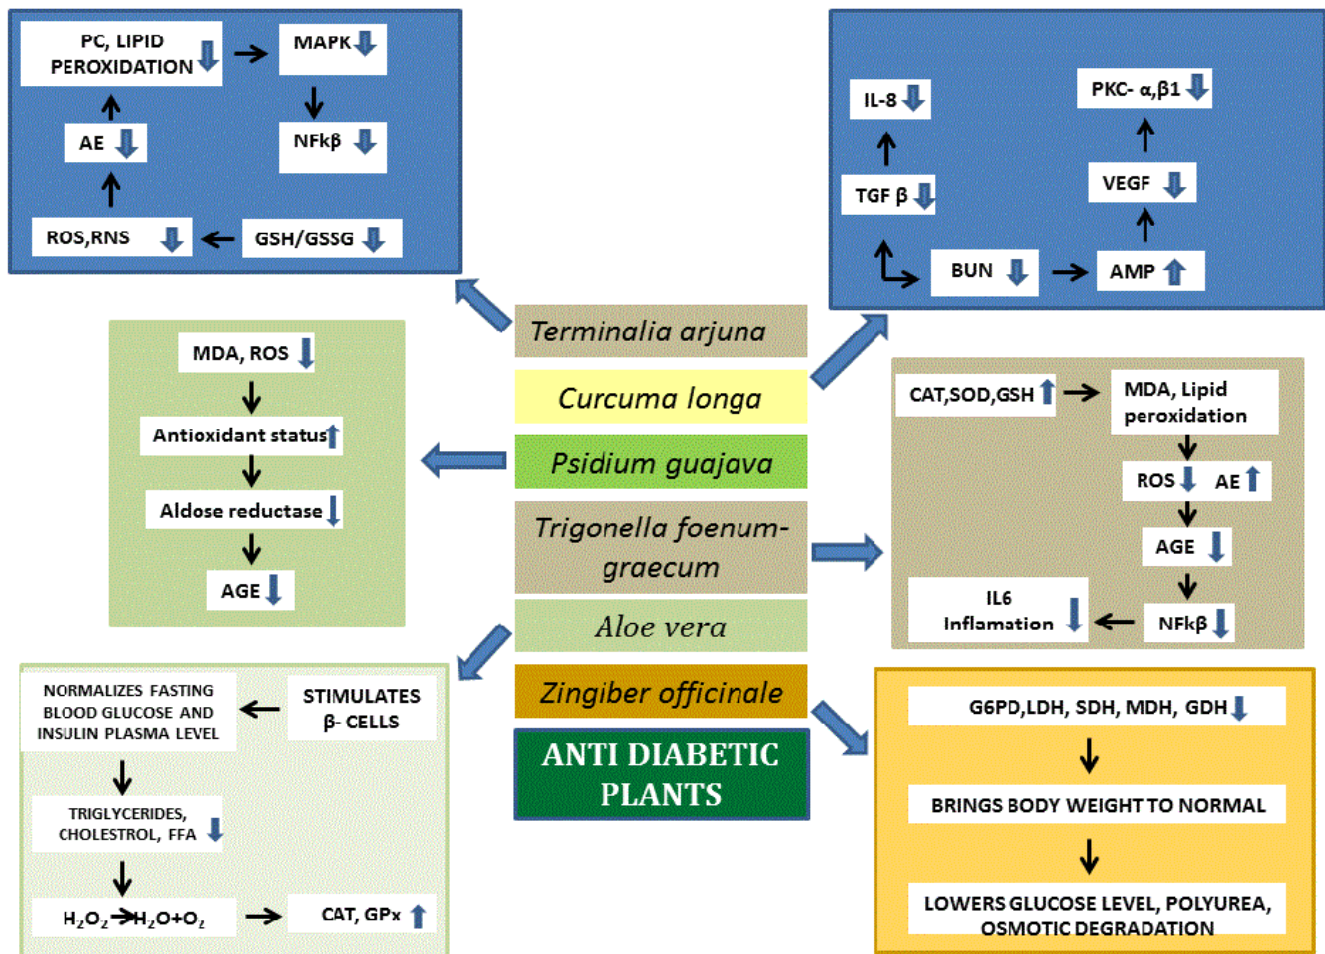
PC, LIPID PEROXIDATION

MAPK

AE

NFkβ

ROS,RNS

GSH/GSSG

IL-8

PKC- α,β1

TGF β

VEGF

BUN

AMP

Terminalia arjuna

Curcuma longa

Psidium guajava

Trigonella foenum-graecum

Aloe vera

Zingiber officinale

ANTI DIABETIC PLANTS

MDA, ROS

Antioxidant status

Aldose reductase

AGE

CAT,SOD,GSH

MDA, Lipid peroxidation

ROS

AE

AGE

IL6 Inflammation

NFkβ

NORMALIZES FASTING BLOOD GLUCOSE AND INSULIN PLASMA LEVEL

STIMULATES β- CELLS

TRIGLYCERIDES, CHOLESTROL, FFA

$H_2O_2$ → $H_2O+O_2$

CAT, GPx

G6PD,LDH, SDH, MDH, GDH

BRINGS BODY WEIGHT TO NORMAL

LOWERS GLUCOSE LEVEL, POLYUREA, OSMOTIC DEGRADATION